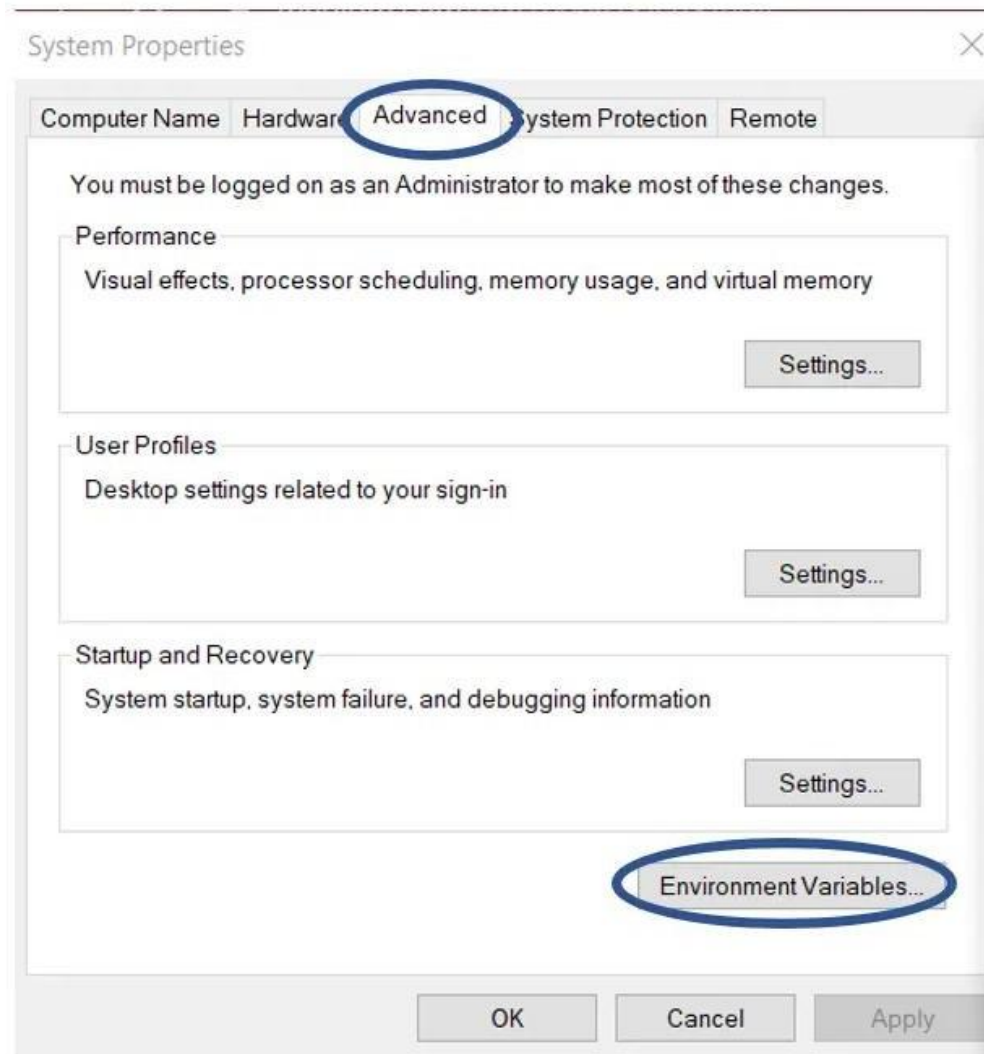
System Properties

×

Computer Name Hardware Advanced System Protection Remote

You must be logged on as an Administrator to make most of these changes.

Performance

Visual effects, processor scheduling, memory usage, and virtual memory

Settings...

User Profiles

Desktop settings related to your sign-in

Settings...

Startup and Recovery

System startup, system failure, and debugging information

Settings...

Environment Variables...

OK Cancel Apply